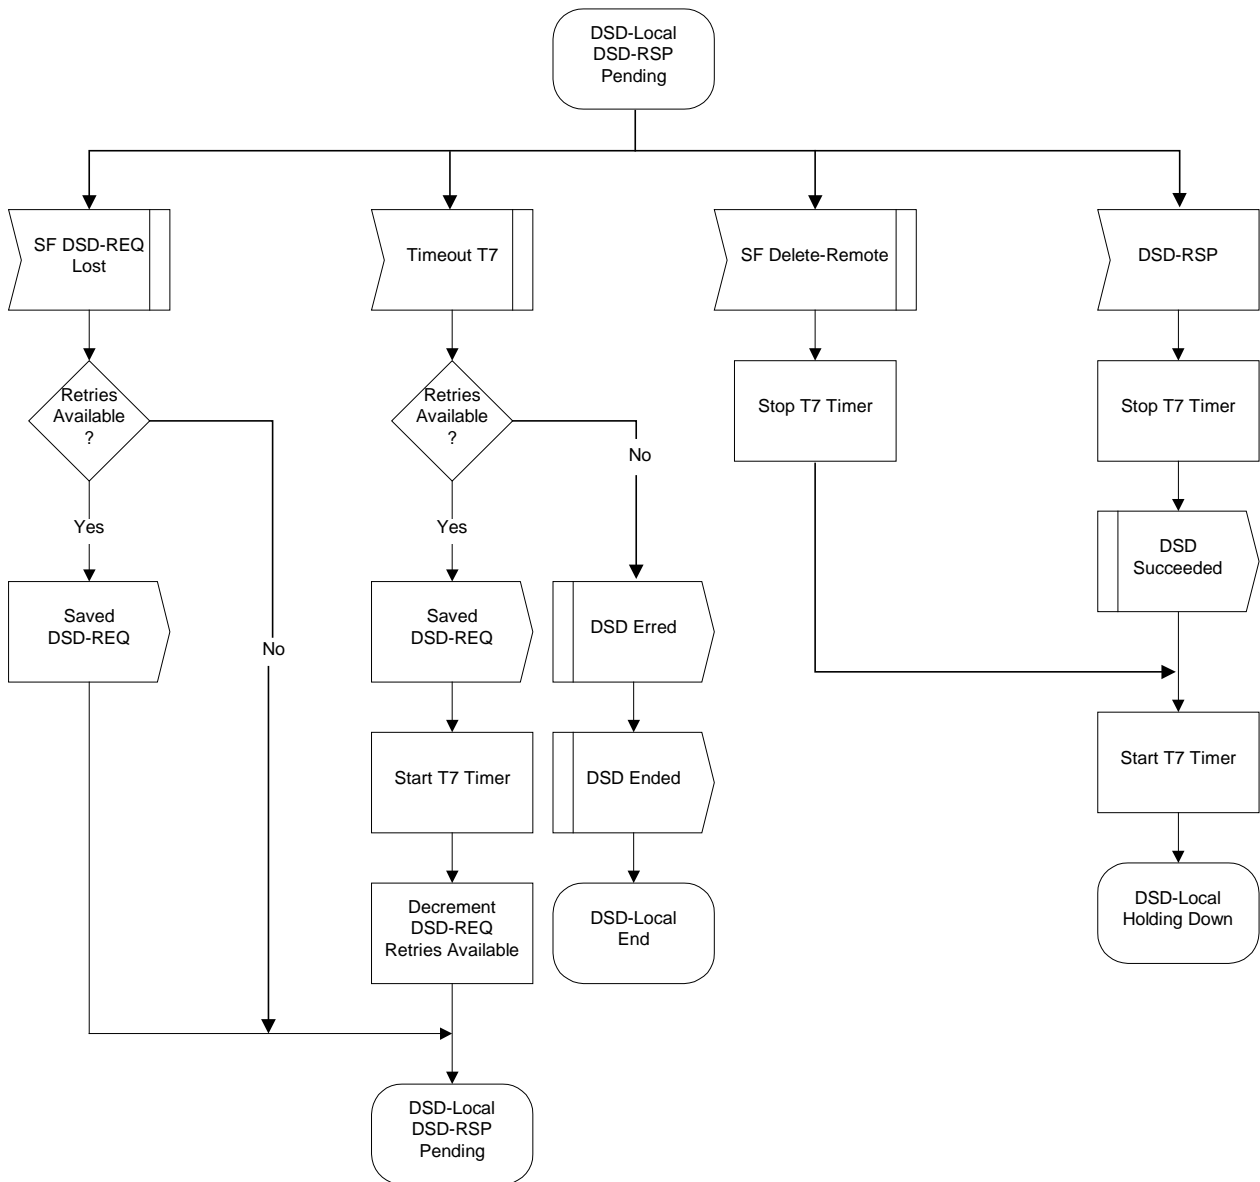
DSD-Local
DSD-RSP
Pending

SF DSD-REQ
Lost

Retries
Available
?

Yes

Saved
DSD-REQ

No

Timeout T7

Retries
Available
?

Yes

Saved
DSD-REQ

Start T7 Timer

Decrement
DSD-REQ
Retries Available

No

DSD Erred

DSD Ended

DSD-Local
End

DSD-Local
DSD-RSP
Pending

SF Delete-Remote

Stop T7 Timer

DSD-RSP

Stop T7 Timer

DSD
Succeeded

Start T7 Timer

DSD-Local
Holding Down